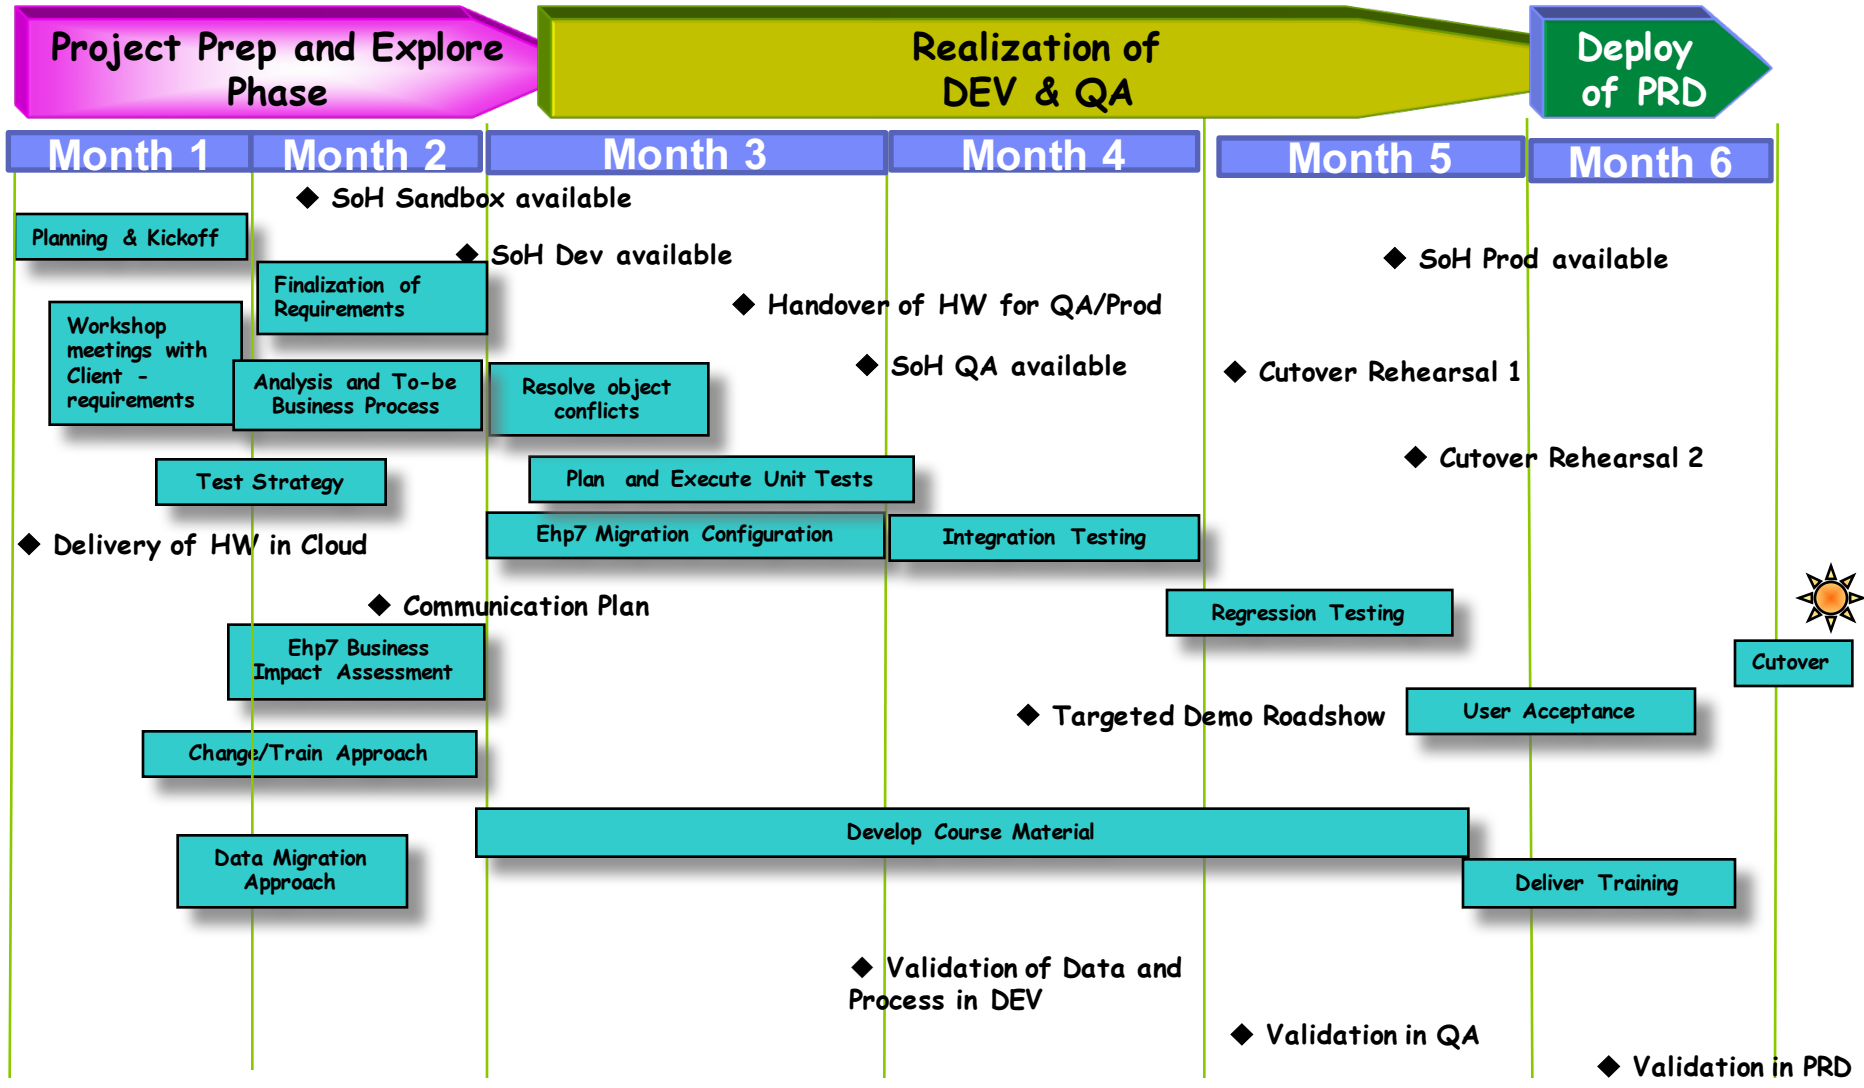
Project Prep and Explore Phase

Realization of DEV & QA

Deploy of PRD

Month 1

Month 2

Month 3

Month 4

Month 5

Month 6

◆ SoH Sandbox available

Planning & Kickoff

◆ SoH Dev available

◆ SoH Prod available

Finalization of Requirements

◆ Handover of HW for QA/Prod

Workshop meetings with Client - requirements

◆ SoH QA available

◆ Cutover Rehearsal 1

Analysis and To-be Business Process

Resolve object conflicts

◆ Cutover Rehearsal 2

Test Strategy

Plan and Execute Unit Tests

Ehp7 Migration Configuration

Integration Testing

◆ Delivery of HW in Cloud

◆ Communication Plan

Regression Testing

Ehp7 Business Impact Assessment

Cutover

◆ Targeted Demo Roadshow

User Acceptance

Change/Train Approach

Develop Course Material

Data Migration Approach

Deliver Training

◆ Validation of Data and Process in DEV

◆ Validation in QA

◆ Validation in PRD